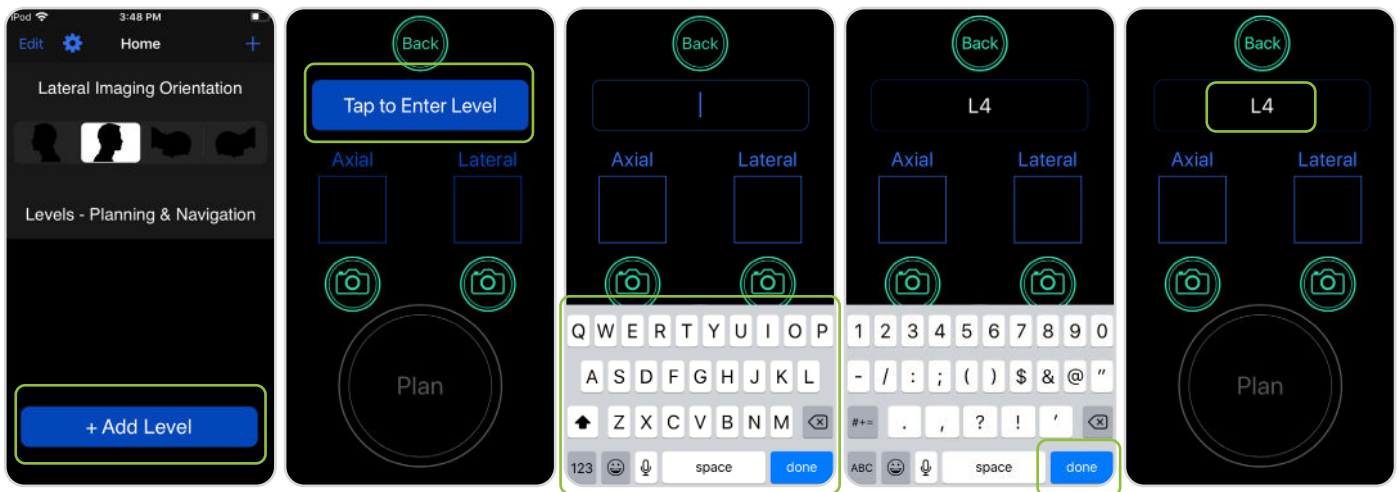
iPod 3:48 PM
Edit Home +
Lateral Imaging Orientation
Levels - Planning & Navigation
+ Add Level

Back
Tap to Enter Level
Axial Lateral
Plan

Back
Axial Lateral
Q W E R T Y U I O P
A S D F G H J K L
Z X C V B N M
123 space done

Back
L4
Axial Lateral
1 2 3 4 5 6 7 8 9 0
- / : ; ( ) $ & @ "
#+= . , ? ! '
ABC space done

Back
L4
Axial Lateral
Plan